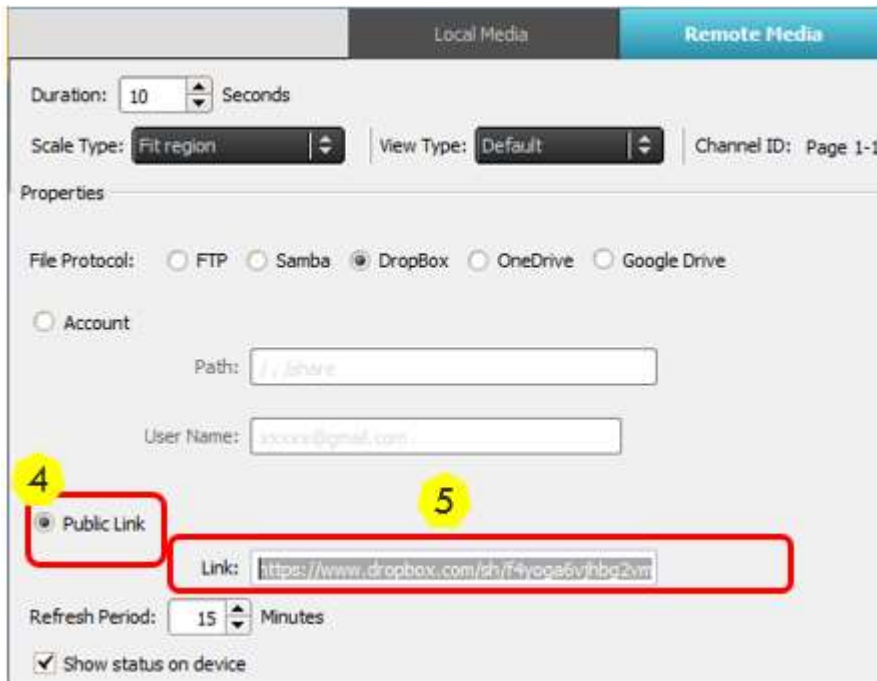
Local Media
Remote Media

Duration: 10 Seconds

Scale Type: Fit region

View Type: Default

Channel ID: Page 1-1

Properties

File Protocol: FTP Samba DropBox OneDrive Google Drive

Account

Path: / , /share

User Name: xxxxx@gmail.com

4

Public Link

5

Link: https://www.dropbox.com/sh/f4yoga6vthbg2vm

Refresh Period: 15 Minutes

Show status on device